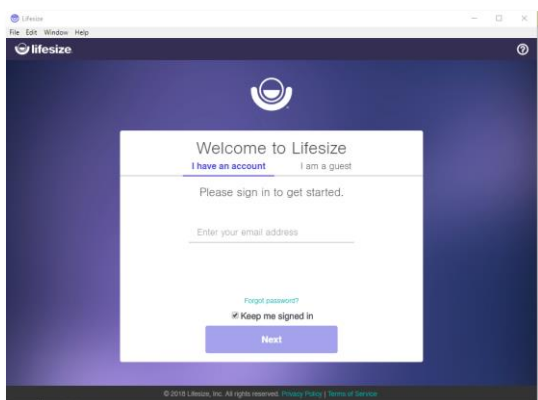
Lifesize
File Edit Window Help
lifesize
?

Welcome to Lifesize
I have an account I am a guest

Please sign in to get started.

Enter your email address

Forgot password?
Keep me signed in

Next

© 2018 Lifesize, Inc. All rights reserved. Privacy Policy | Terms of Service